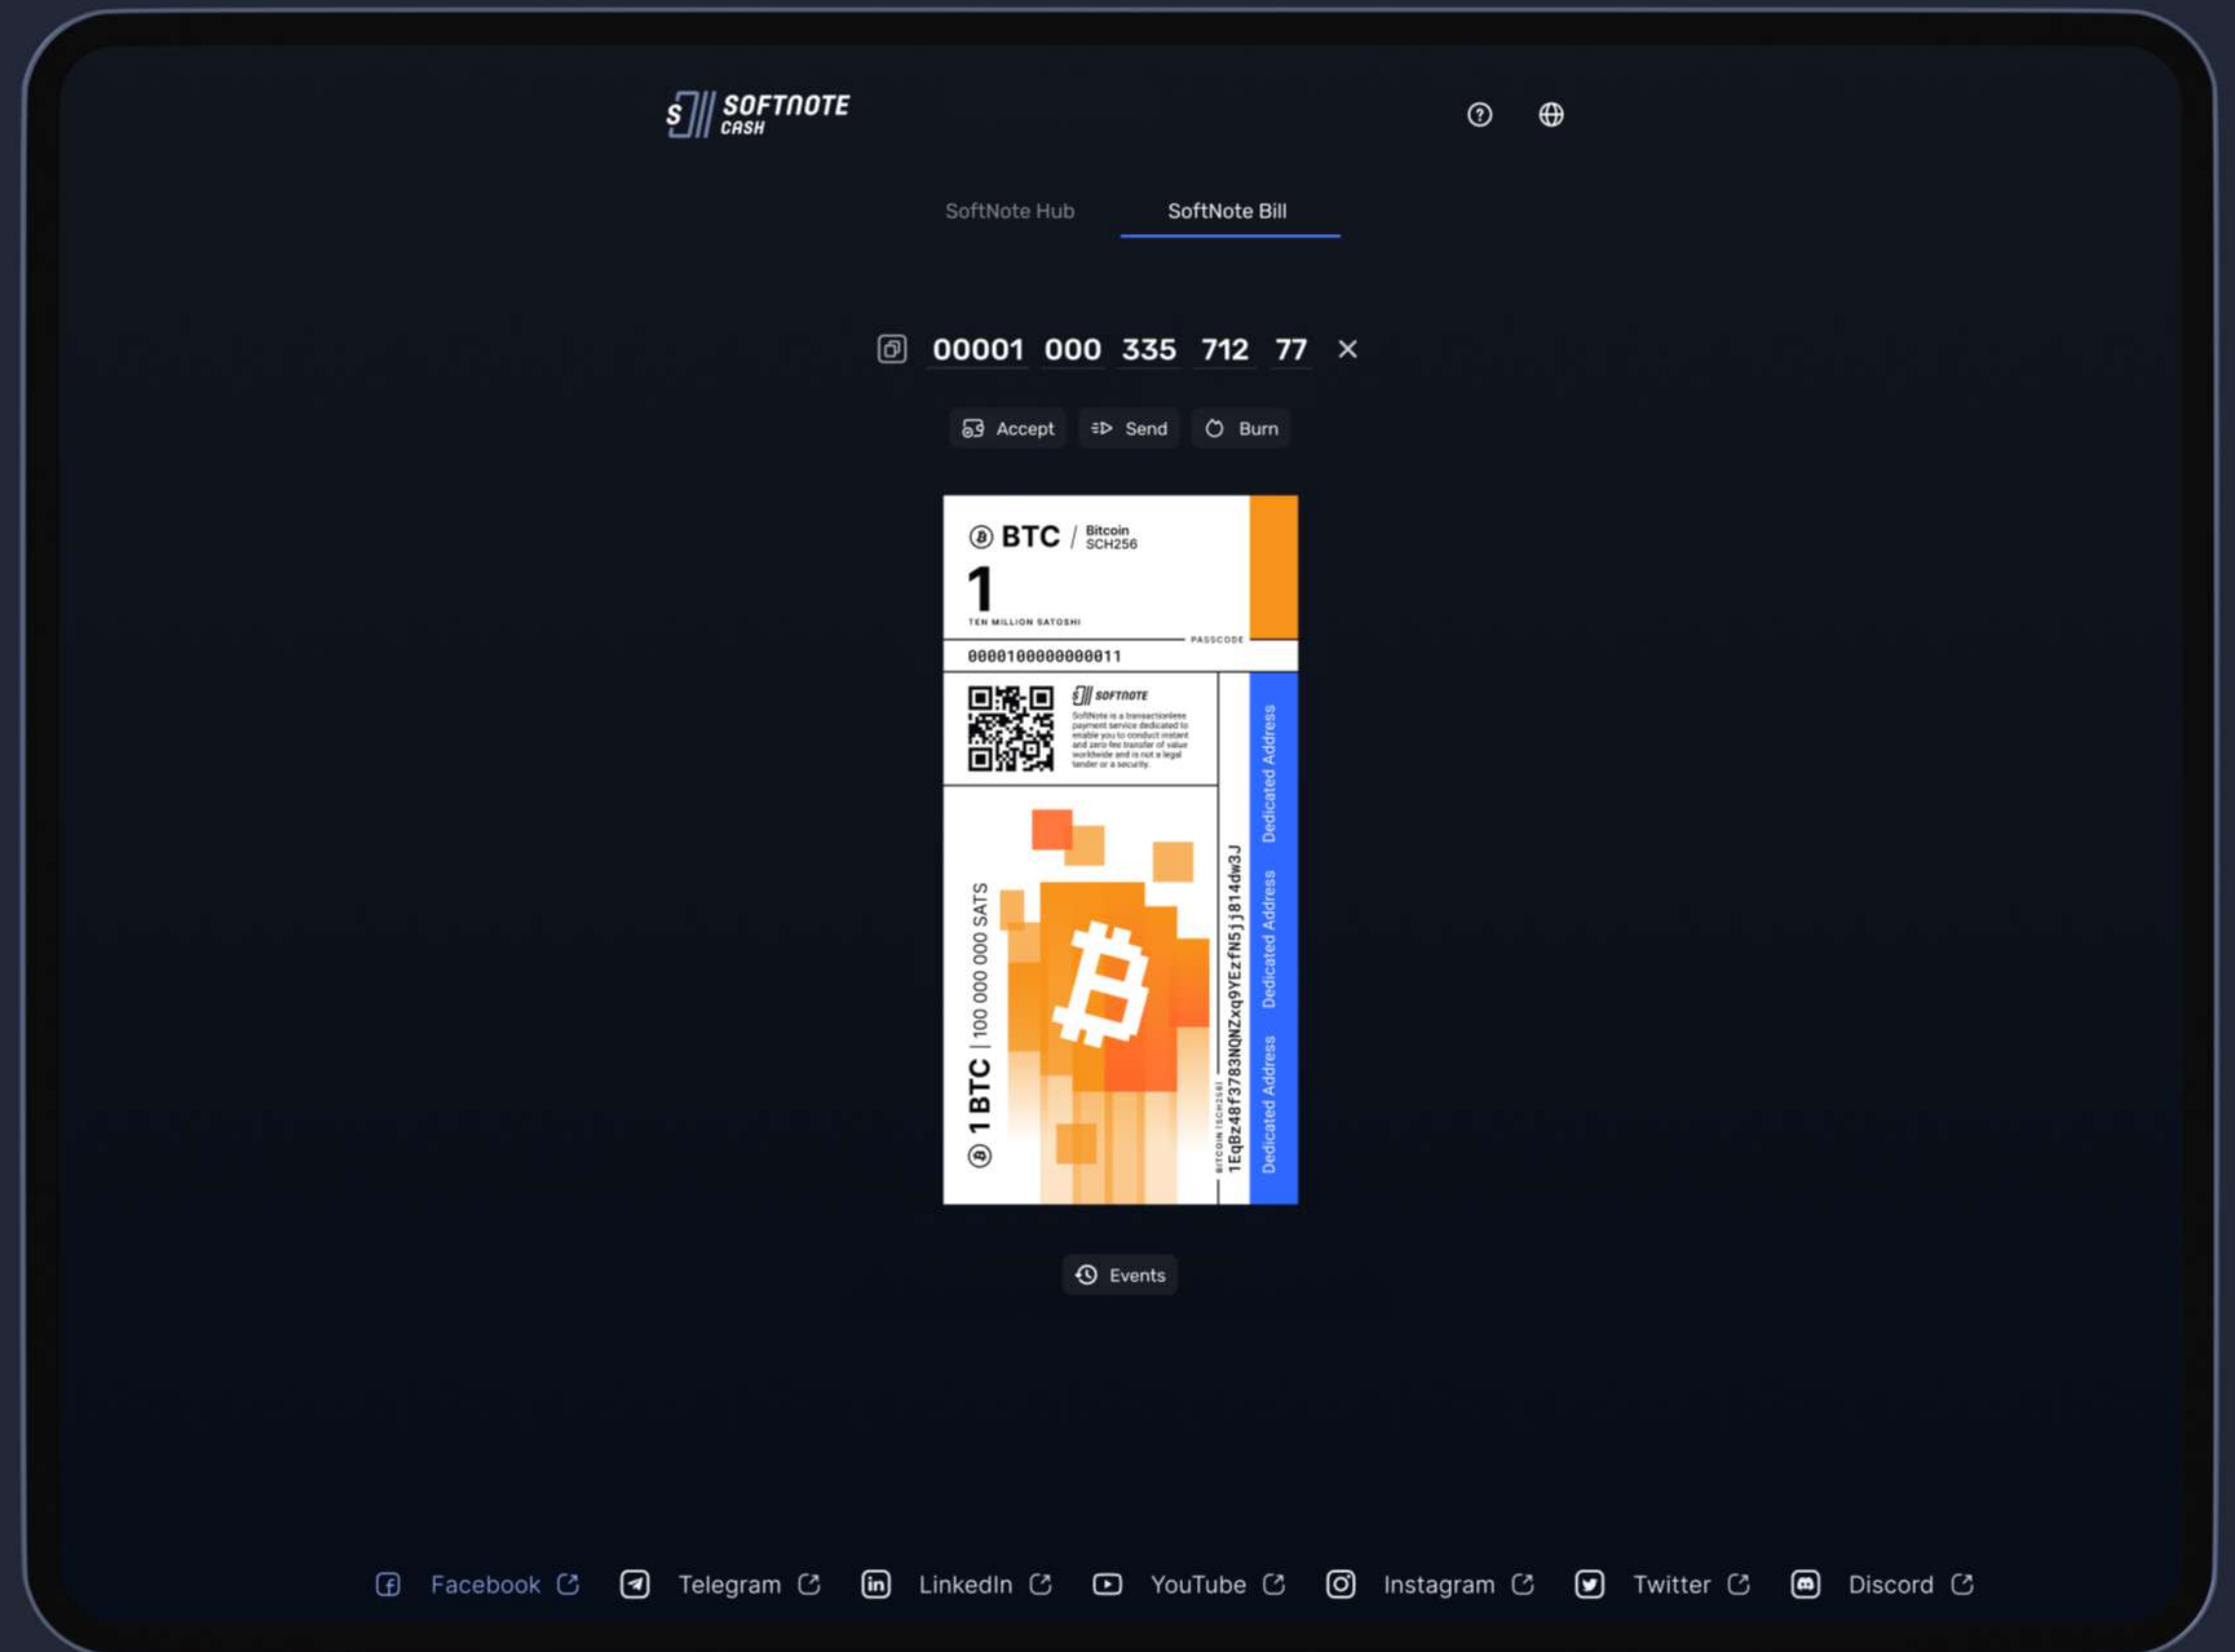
SOFTNOTE CASH

SoftNote Hub SoftNote Bill

00001 000 335 712 77 ×

Accept Send Burn

BTC / Bitcoin SCH256

1

TEN MILLION SATOSHI

PASSCODE

0000100000000011

SOFTNOTE

SoftNote is a transactionless payment service dedicated to enable you to conduct instant and zero fee transfer of value worldwide and is not a legal tender or a security.

1 BTC | 100 000 000 SATS

BITCOIN (SCH256)

1EqBz48f3783NQNZxq9YEzfN5jj814dw3J

Dedicated Address Dedicated Address Dedicated Address

Events

Facebook Telegram LinkedIn YouTube Instagram Twitter Discord